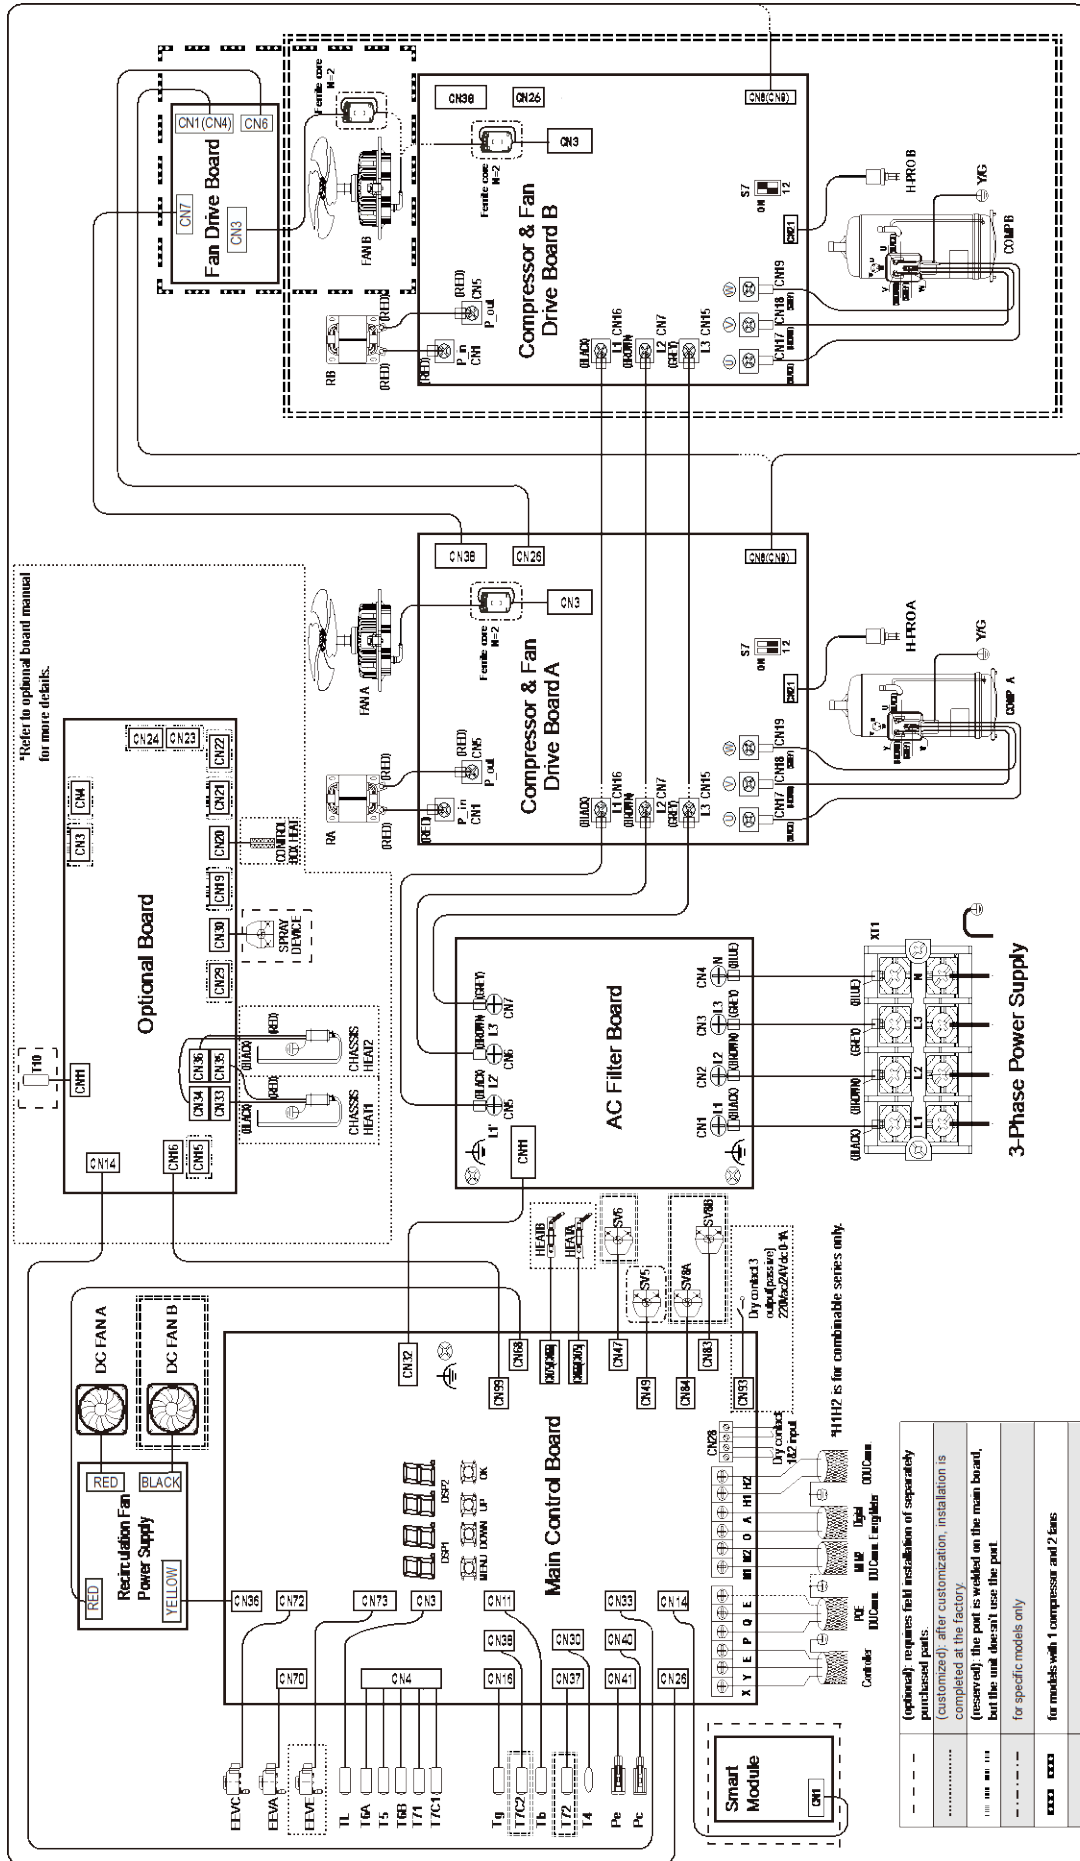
CN1(CN4) CN6
Fan Drive Board
CN7
CN3
FAN B
Ferrite core N=2
CN38 CN26 CN8(CN9)
CN3
Ferrite core N=2
Compressor & Fan Drive Board B
S7 ON 1 2
CN21
H-PRO B
Y/G
COMP B
RB
(RED) (RED) (RED)
P_in CN1
(RED) CN5 P_out
(BLACK) L1 CN16
(BROWN) L2 CN7
(GREY) L3 CN15
CN17 CN18 CN19
*Refer to optional board manual for more details.
CN38 CN26 CN8(CN9)
CN3
Ferrite core N=2
FAN A
Compressor & Fan Drive Board A
S7 ON 1 2
CN21
H-PRO A
Y/G
COMP A
RA
(RED) (RED)
P_in CN1
(RED) CN5 P_out
(BLACK) L1 CN16
(BROWN) L2 CN7
(GREY) L3 CN15
CN17 CN18 CN19
CN24 CN23 CN22 CN21 CN20
CN3 CN4
CONTROL BOX HEAT
CN19
CN30 SPRAY DEVICE
CN29
Optional Board
T10
CN11
CN36 CN35 CN34 CN33
(RED) (BLACK) (RED) (BLACK)
CHASSIS HEAT2
CHASSIS HEAT1
CN14 CN16 CN15
AC Filter Board
CN11
L1' L2' L3'
CN5 CN6 CN7
(BLACK) (BROWN) (GREY)
CN1 L1 (BLACK)
CN2 L2 (BROWN)
CN3 L3 (GREY)
CN4 N (BLUE)
XT1
(BLACK) (BROWN) (GREY) (BLUE)
L1 L2 L3 N
3-Phase Power Supply
DC FAN A
DC FAN B
RED BLACK
Recirculation Fan Power Supply
RED YELLOW
HEAT8 HEAT4
SV6 SV5 SV8A SV8B
Dry contact 3 output(passive) 220Vac/24Vdc 0.1A
*H1 H2 is for combinable series only.
CN32 CN99 CN68 CN47 CN49 CN84 CN83 CN93
Main Control Board
DSP1 DSP2
MENU DOWN UP OK
CN28
Dry contact 1&2 input
X Y E P Q E M1 M2 O A H1 H2
Controller POE IDUComm MM2 IDUComm Energy Meter Digital ODUComm
CN36 CN72 CN73 CN3 CN11 CN33 CN14
CN70 CN4 CN39 CN16 CN38 CN37 CN40 CN41 CN26
EEVC EEVA EEVB
TL T6A T5 T6B T7/1 T7C1
Tg T7C2 Tb T7/2 T4
Pe Pc
Smart Module
CN1
(optional): requires field installation of separately purchased parts.
(customized): after customization, installation is completed at the factory.
(reserved): the port is welded on the main board, but the unit doesn't use the port.
for specific models only
for models with 1 compressor and 2 fans